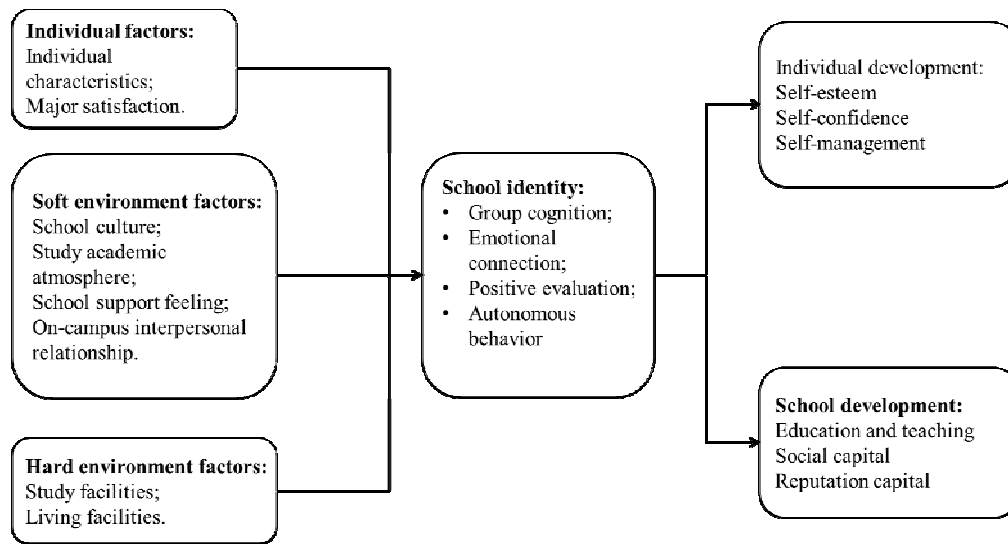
**Individual factors:**
Individual characteristics;
Major satisfaction.

**Soft environment factors:**
School culture;
Study academic atmosphere;
School support feeling;
On-campus interpersonal relationship.

**Hard environment factors:**
Study facilities;
Living facilities.

**School identity:**
• Group cognition;
• Emotional connection;
• Positive evaluation;
• Autonomous behavior

Individual development:
Self-esteem
Self-confidence
Self-management

**School development:**
Education and teaching
Social capital
Reputation capital